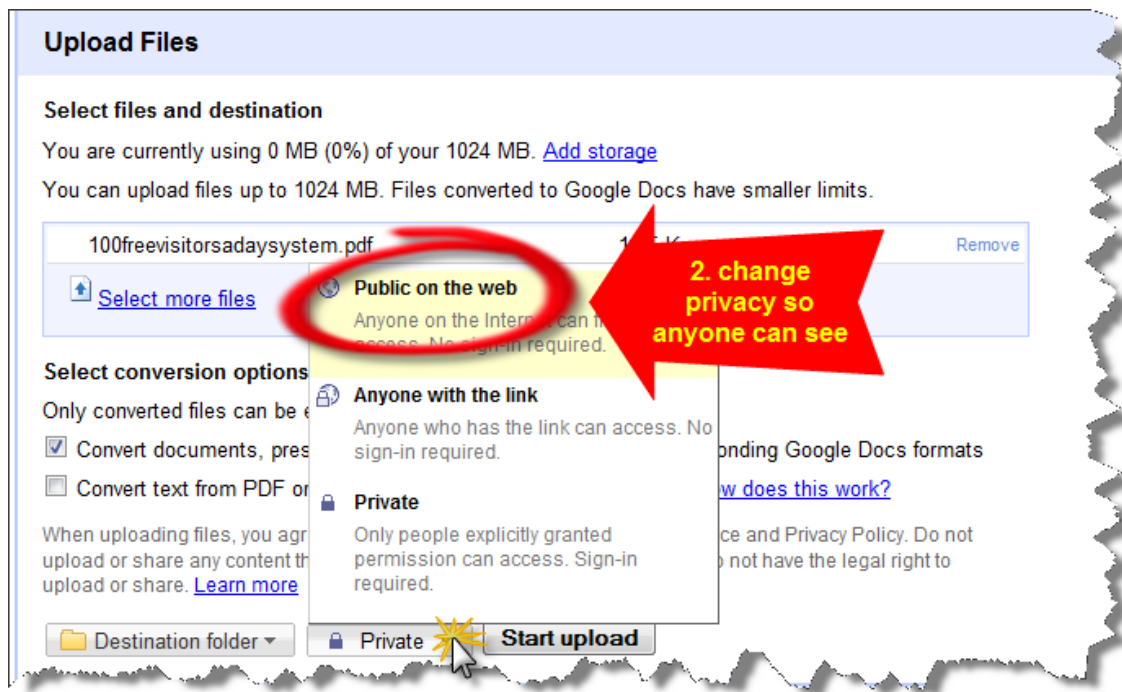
Upload Files

Select files and destination

You are currently using 0 MB (0%) of your 1024 MB. Add storage

You can upload files up to 1024 MB. Files converted to Google Docs have smaller limits.

100freevisitorsadaysystem.pdf 1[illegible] K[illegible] Remove

Select more files

Public on the web
Anyone on the Intern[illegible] can f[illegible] access. No sign-in required.

2. change privacy so anyone can see

Select conversion options

Only converted files can be e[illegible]

Convert documents, pres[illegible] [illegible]onding Google Docs formats

Convert text from PDF or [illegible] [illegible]w does this work?

Anyone with the link
Anyone who has the link can access. No sign-in required.

Private
Only people explicitly granted permission can access. Sign-in required.

When uploading files, you agr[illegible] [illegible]ce and Privacy Policy. Do not upload or share any content th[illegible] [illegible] not have the legal right to upload or share. Learn more

Destination folder

Private

Start upload